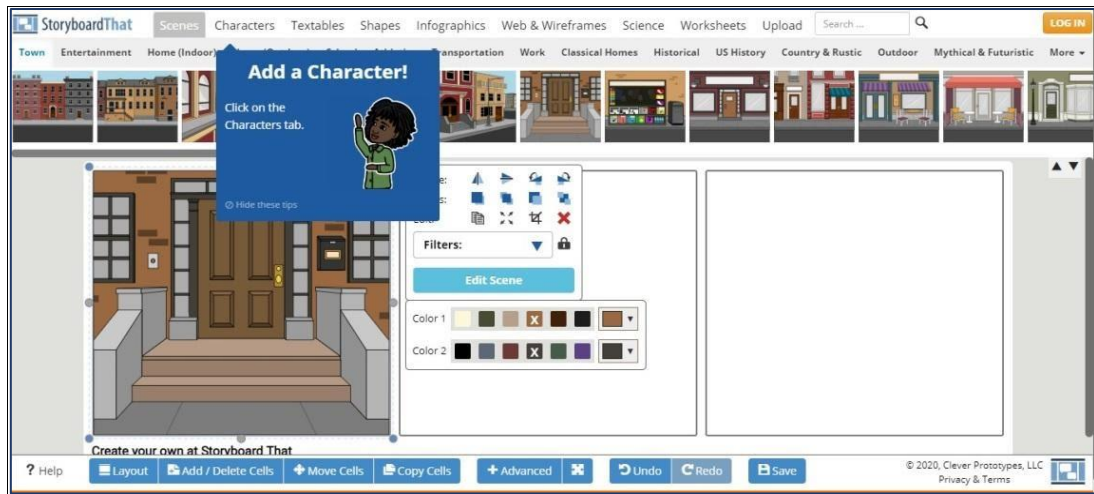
StoryboardThat Scenes Characters Textables Shapes Infographics Web & Wireframes Science Worksheets Upload Search ... LOG IN

Town Entertainment Home (Indoor) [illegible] Transportation Work Classical Homes Historical US History Country & Rustic Outdoor Mythical & Futuristic More

Add a Character!

Click on the Characters tab.

Hide these tips

Filters:

Edit Scene

Color 1

Color 2

Create your own at Storyboard That

? Help Layout Add / Delete Cells Move Cells Copy Cells Advanced Undo Redo Save

© 2020, Clever Prototypes, LLC
Privacy & Terms